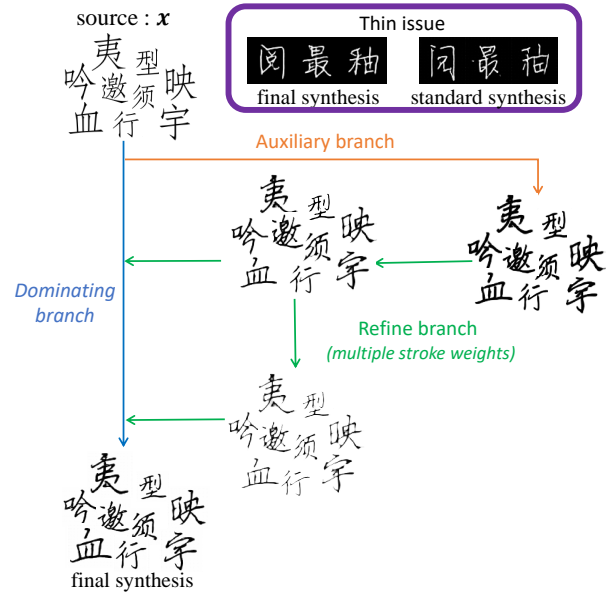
source : $\boldsymbol{x}$

夷 型
吟 邀 映
血 须
行 宇

Thin issue

阅 最 釉

final synthesis

闪 最 秞

standard synthesis

Auxiliary branch

夷 型
吟 邀 映
血 须
行 宇

夷 型
吟 邀 映
血 须
行 宇

Dominating branch

Refine branch
(multiple stroke weights)

夷 型
吟 邀 映
血 须
行 宇

夷 型
吟 邀 映
血 须
行 宇

final synthesis